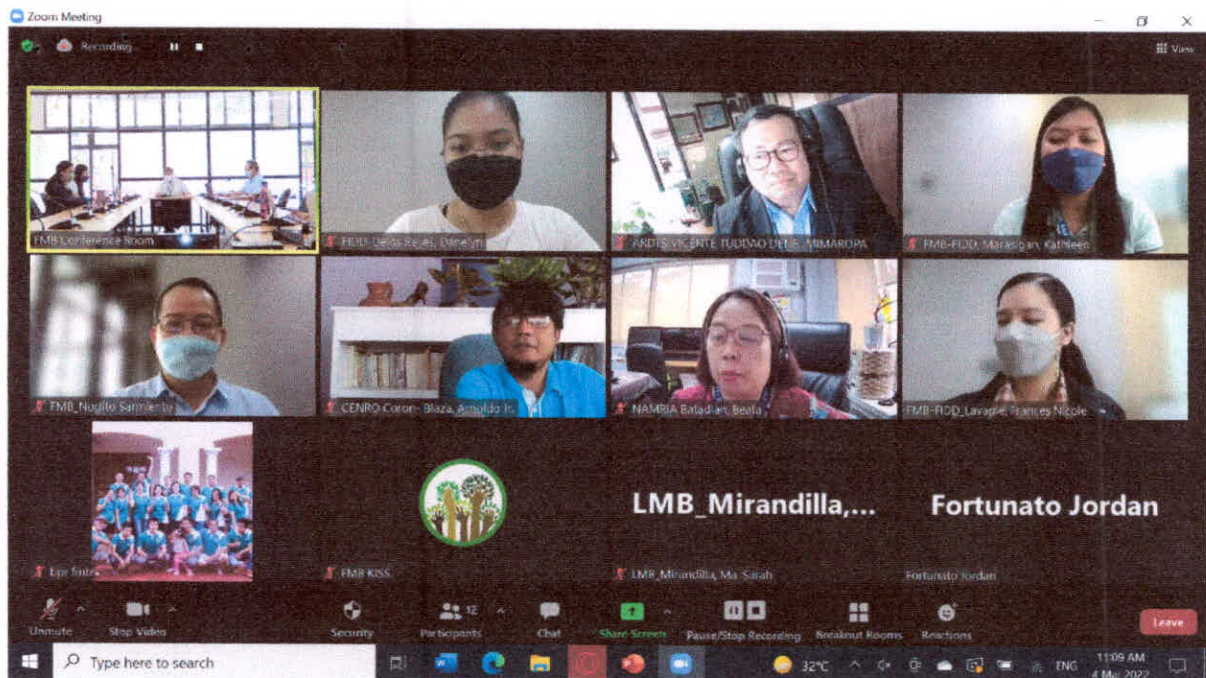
Zoom Meeting

Recording...

View

FMB Conference Room

FIDD Delos Reyes, Danelyn

ARDTS VICENTE TUDDAO DENR MIMAROPA

FMB-FIDD Marasigan, Kathleen

FMB_Noglito Sarmiento

CENRO Coron- Blaza, Arnoldo Jr.

NAMRIA Batadlan, Beata

FMB-FIDD Lavapie, Frances Nicole

bpr fintr

FMB KISS

LMB_Mirandilla,...

LMB_Mirandilla, Ma. Sarah

Fortunato Jordan

Fortunato Jordan

Unmute

Stop Video

Security

12

Participants

Chat

Share Screen

Pause/Stop Recording

Breakout Rooms

Reactions

Leave

Type here to search

32°C

ENG

11:09 AM

4 Mar 2022